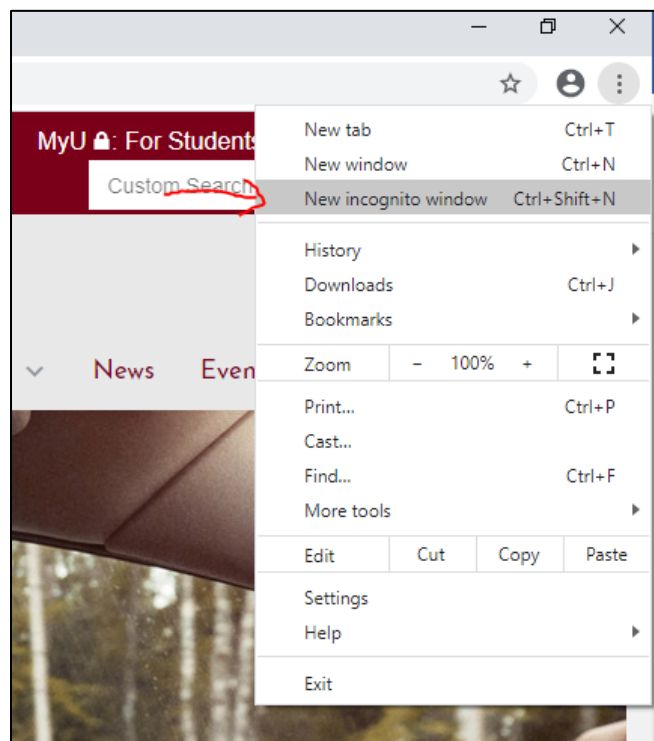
MyU: For Students
Custom Search

News Even

New tab Ctrl+T
New window Ctrl+N
New incognito window Ctrl+Shift+N

History
Downloads Ctrl+J
Bookmarks

Zoom − 100% +

Print... Ctrl+P
Cast...
Find... Ctrl+F
More tools

Edit Cut Copy Paste

Settings
Help

Exit